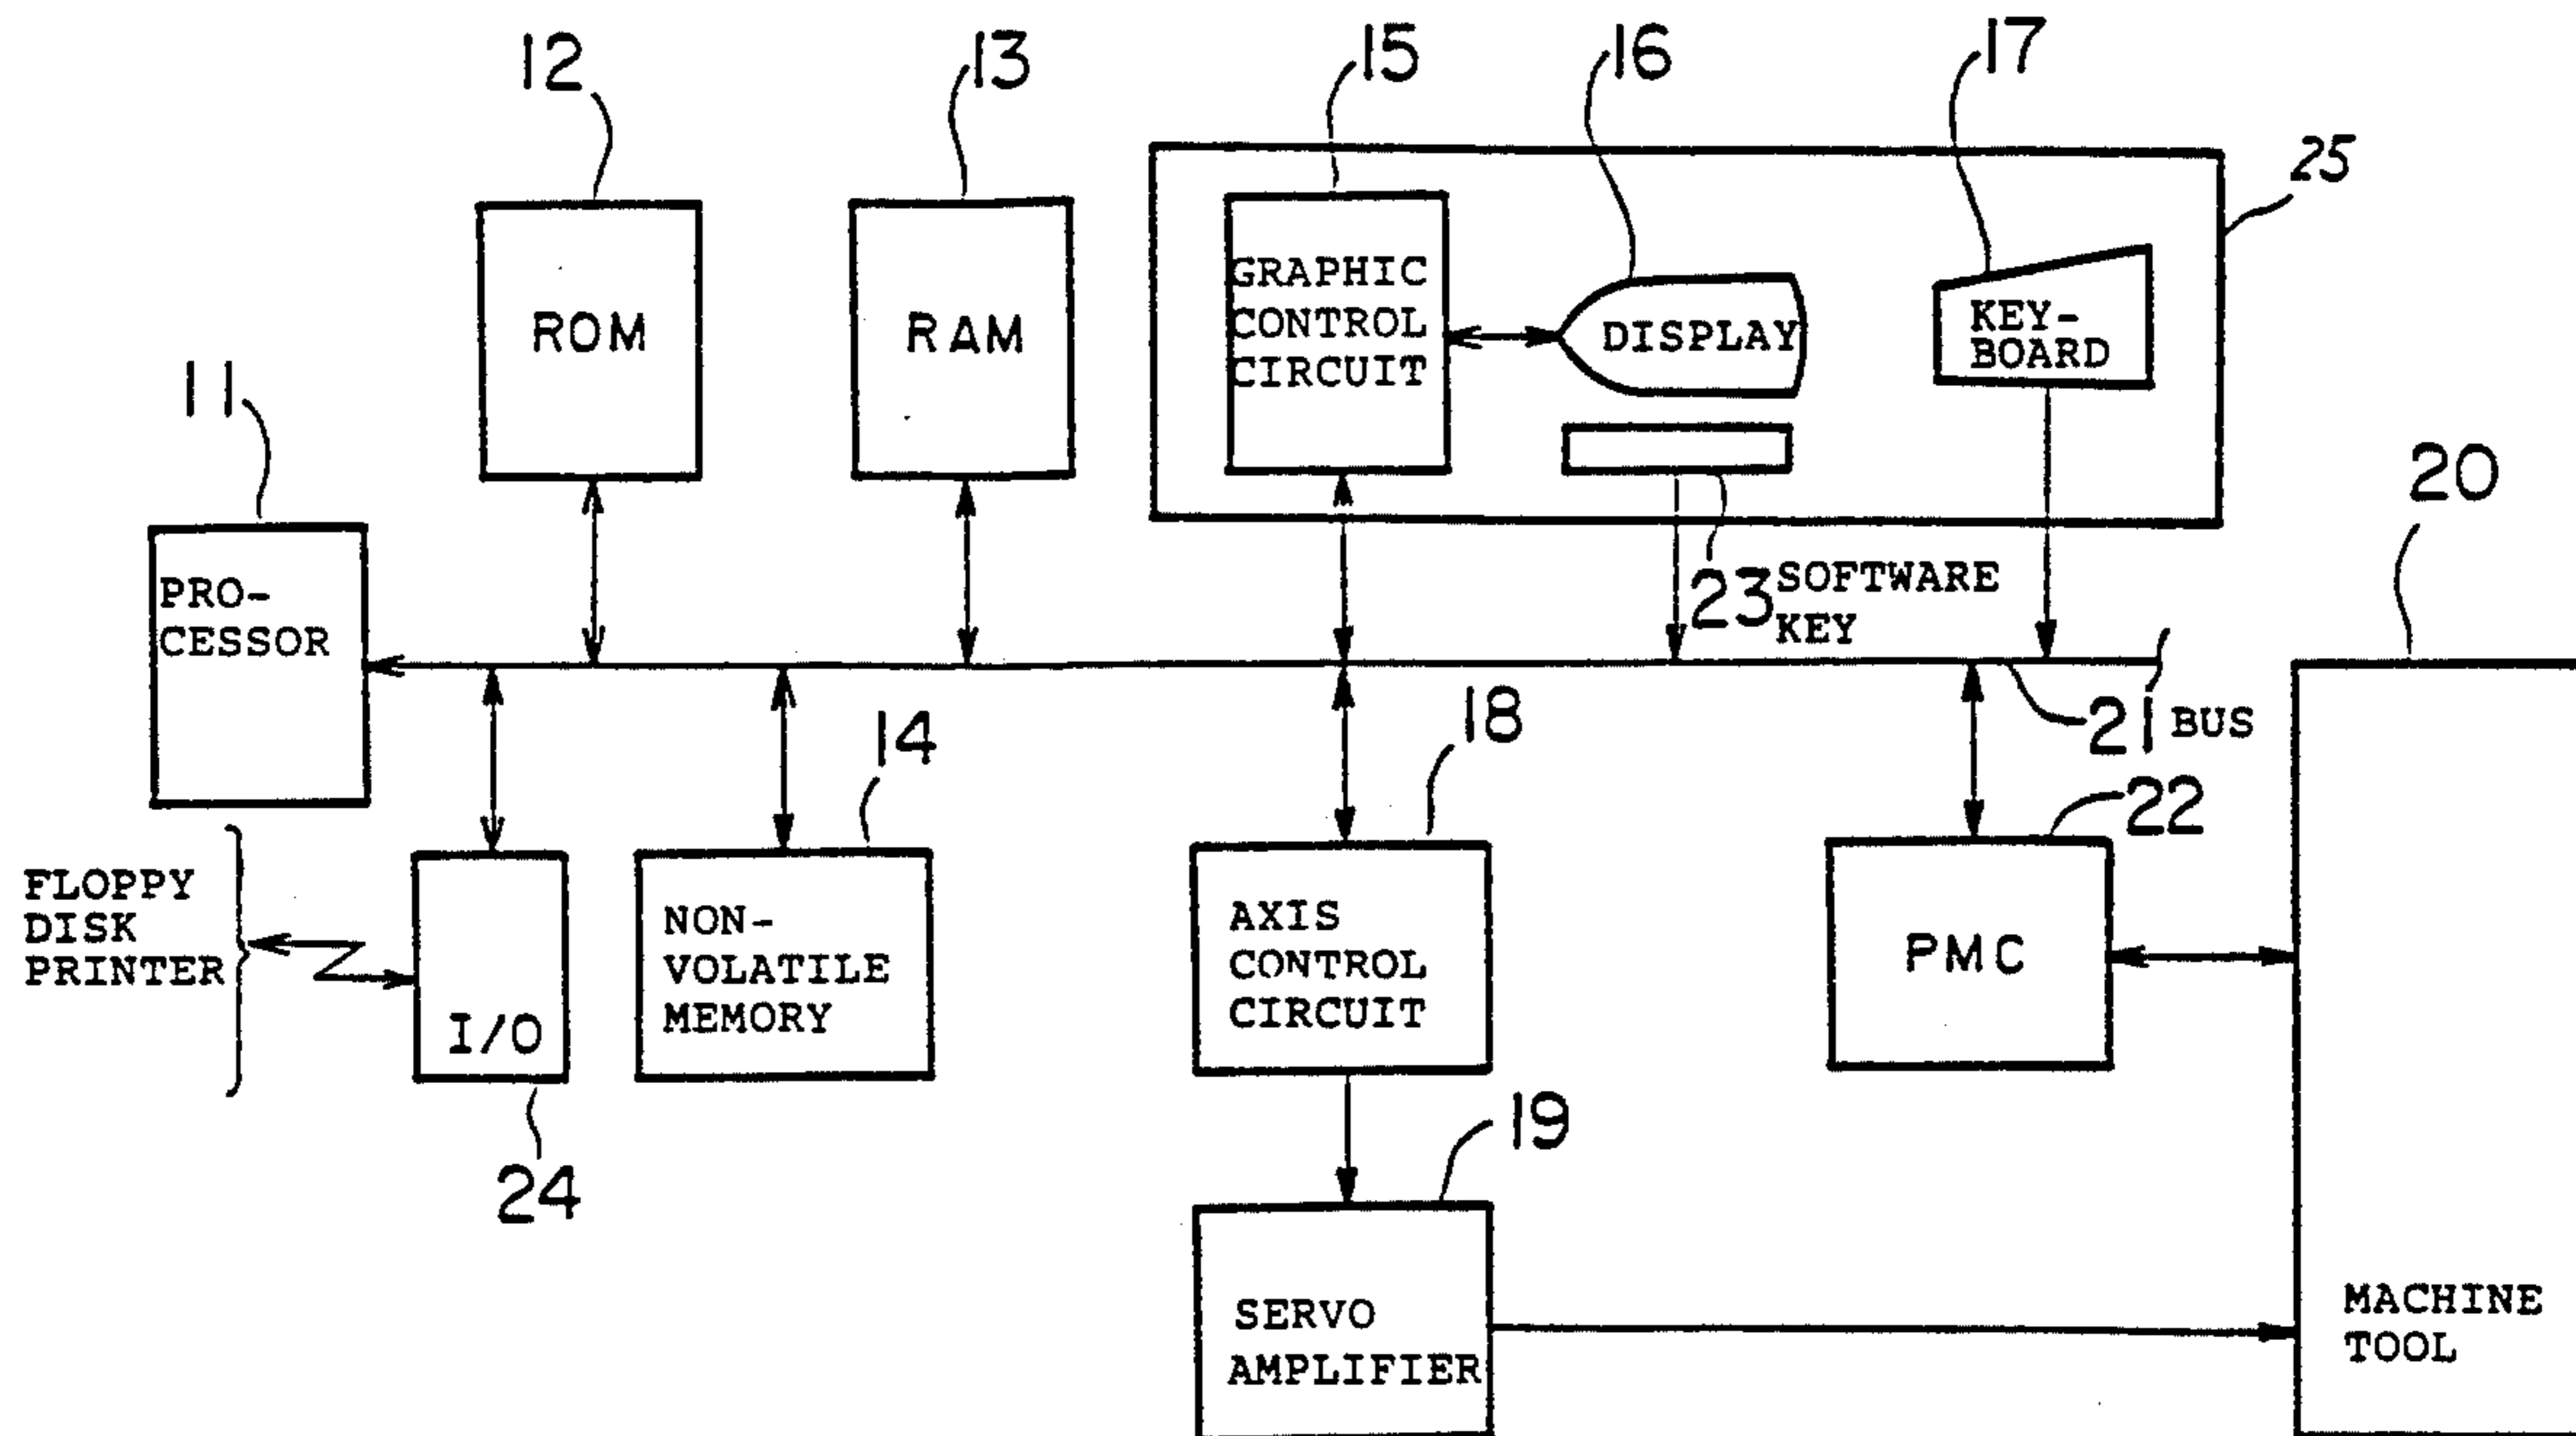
12
13
15
16
17
25
ROM
RAM
GRAPHIC CONTROL CIRCUIT
DISPLAY
KEY-BOARD
11
PRO-CESSOR
20
23 SOFTWARE KEY
21 BUS
14
18
22
FLOPPY DISK PRINTER
I/O
NON-VOLATILE MEMORY
AXIS CONTROL CIRCUIT
PMC
24
19
SERVO AMPLIFIER
MACHINE TOOL